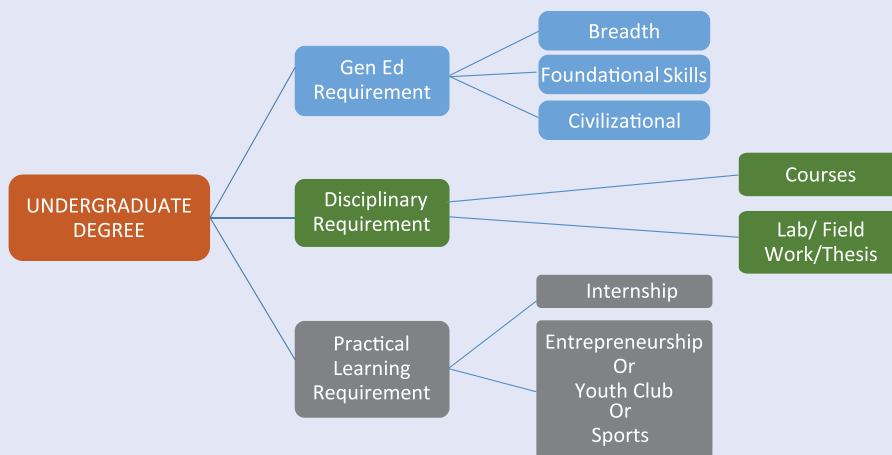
UNDERGRADUATE DEGREE

Gen Ed Requirement

Breadth

Foundational Skills

Civilizational

Disciplinary Requirement

Courses

Lab/ Field Work/Thesis

Practical Learning Requirement

Internship

Entrepreneurship
Or
Youth Club
Or
Sports